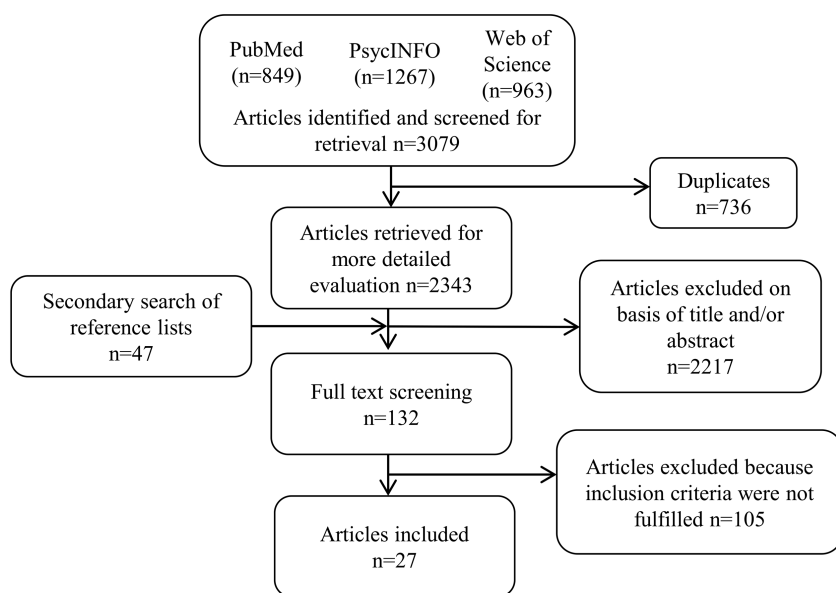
PubMed (n=849)

PsycINFO (n=1267)

Web of Science (n=963)

Articles identified and screened for retrieval n=3079

Duplicates n=736

Articles retrieved for more detailed evaluation n=2343

Secondary search of reference lists n=47

Articles excluded on basis of title and/or abstract n=2217

Full text screening n=132

Articles excluded because inclusion criteria were not fulfilled n=105

Articles included n=27